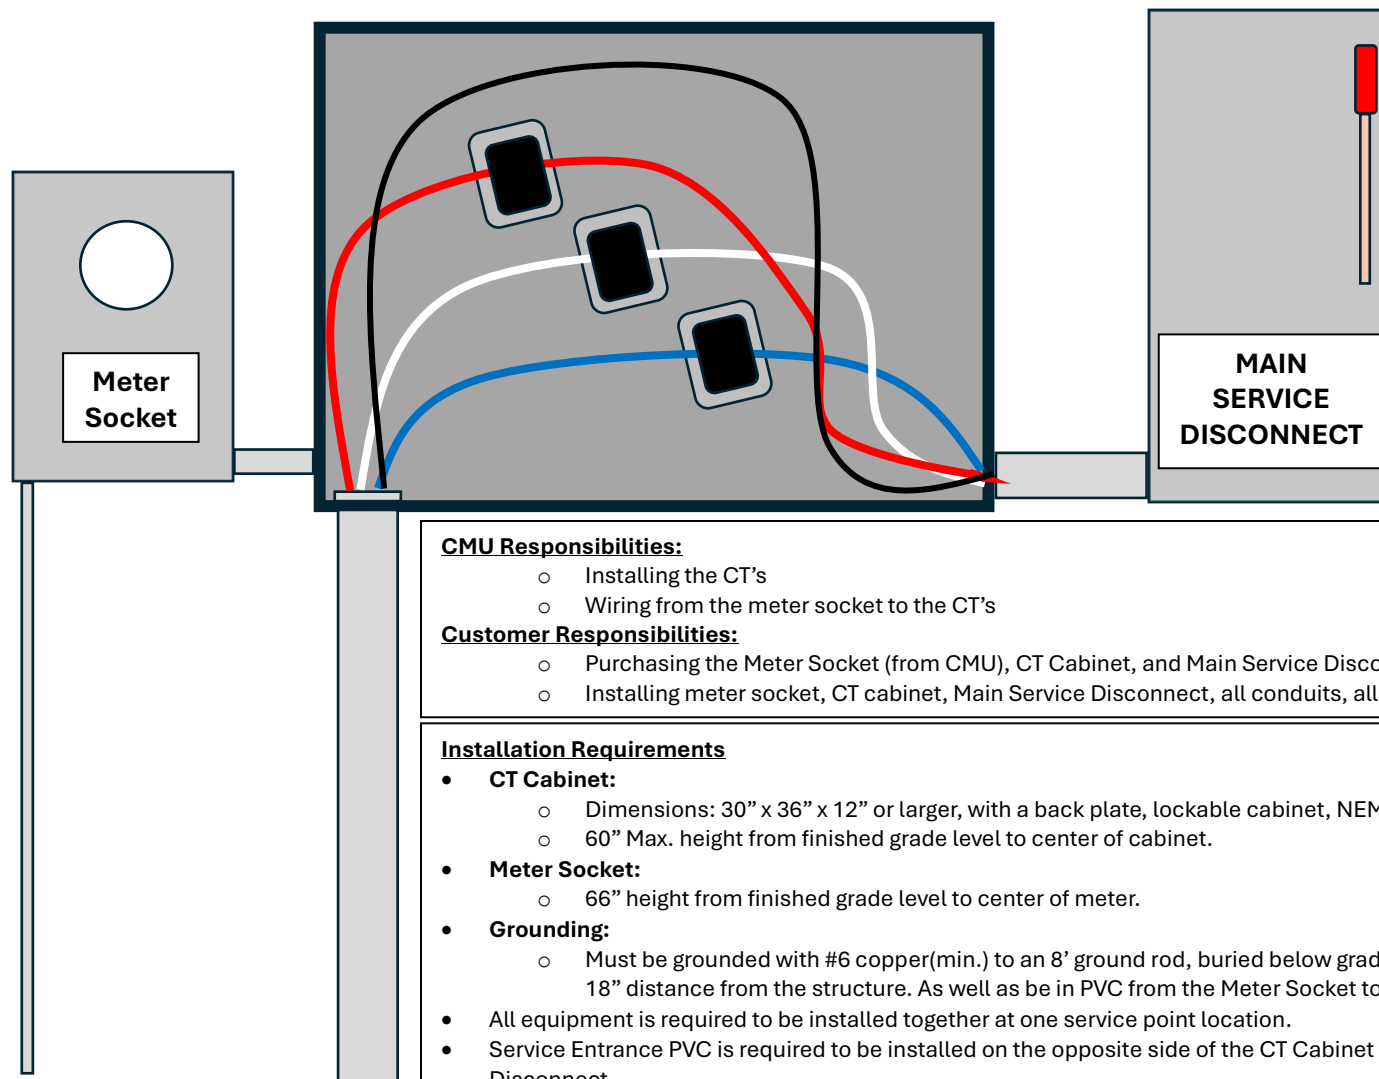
Meter Socket

MAIN SERVICE DISCONNECT

CMU Responsibilities:
○ Installing the CT's
○ Wiring from the meter socket to the CT's
Customer Responsibilities:
○ Purchasing the Meter Socket (from CMU), CT Cabinet, and Main Service Disco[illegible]
○ Installing meter socket, CT cabinet, Main Service Disconnect, all conduits, all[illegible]

Installation Requirements
• CT Cabinet:
○ Dimensions: 30" x 36" x 12" or larger, with a back plate, lockable cabinet, NEM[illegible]
○ 60" Max. height from finished grade level to center of cabinet.
• Meter Socket:
○ 66" height from finished grade level to center of meter.
• Grounding:
○ Must be grounded with #6 copper(min.) to an 8' ground rod, buried below grad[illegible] 18" distance from the structure. As well as be in PVC from the Meter Socket to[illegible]
• All equipment is required to be installed together at one service point location.
• Service Entrance PVC is required to be installed on the opposite side of the CT Cabinet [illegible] Disconnect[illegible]